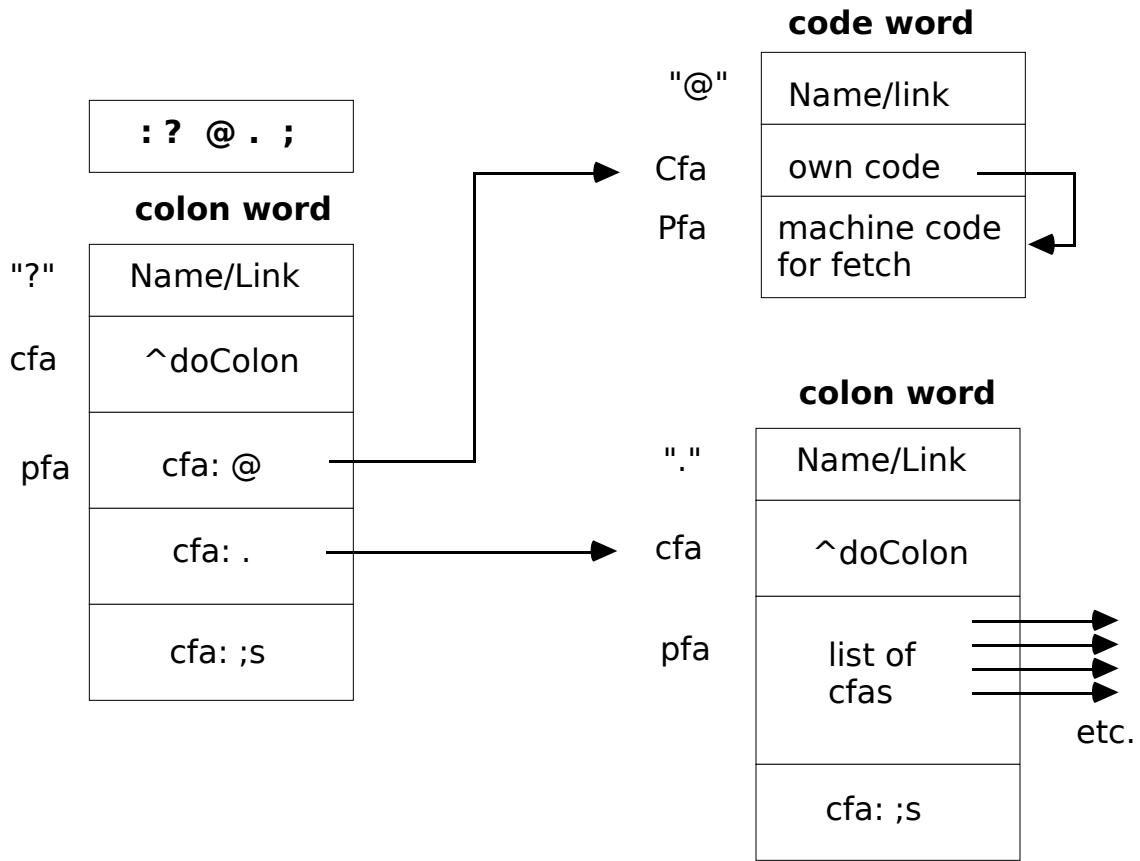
code word

"@"

Name/link

Cfa

own code

Pfa

machine code for fetch

: ? @ . ;

colon word

"?"

Name/Link

cfa

^doColon

pfa

cfa: @

cfa: .

cfa: ;s

colon word

"."

Name/Link

cfa

^doColon

pfa

list of cfas

etc.

cfa: ;s